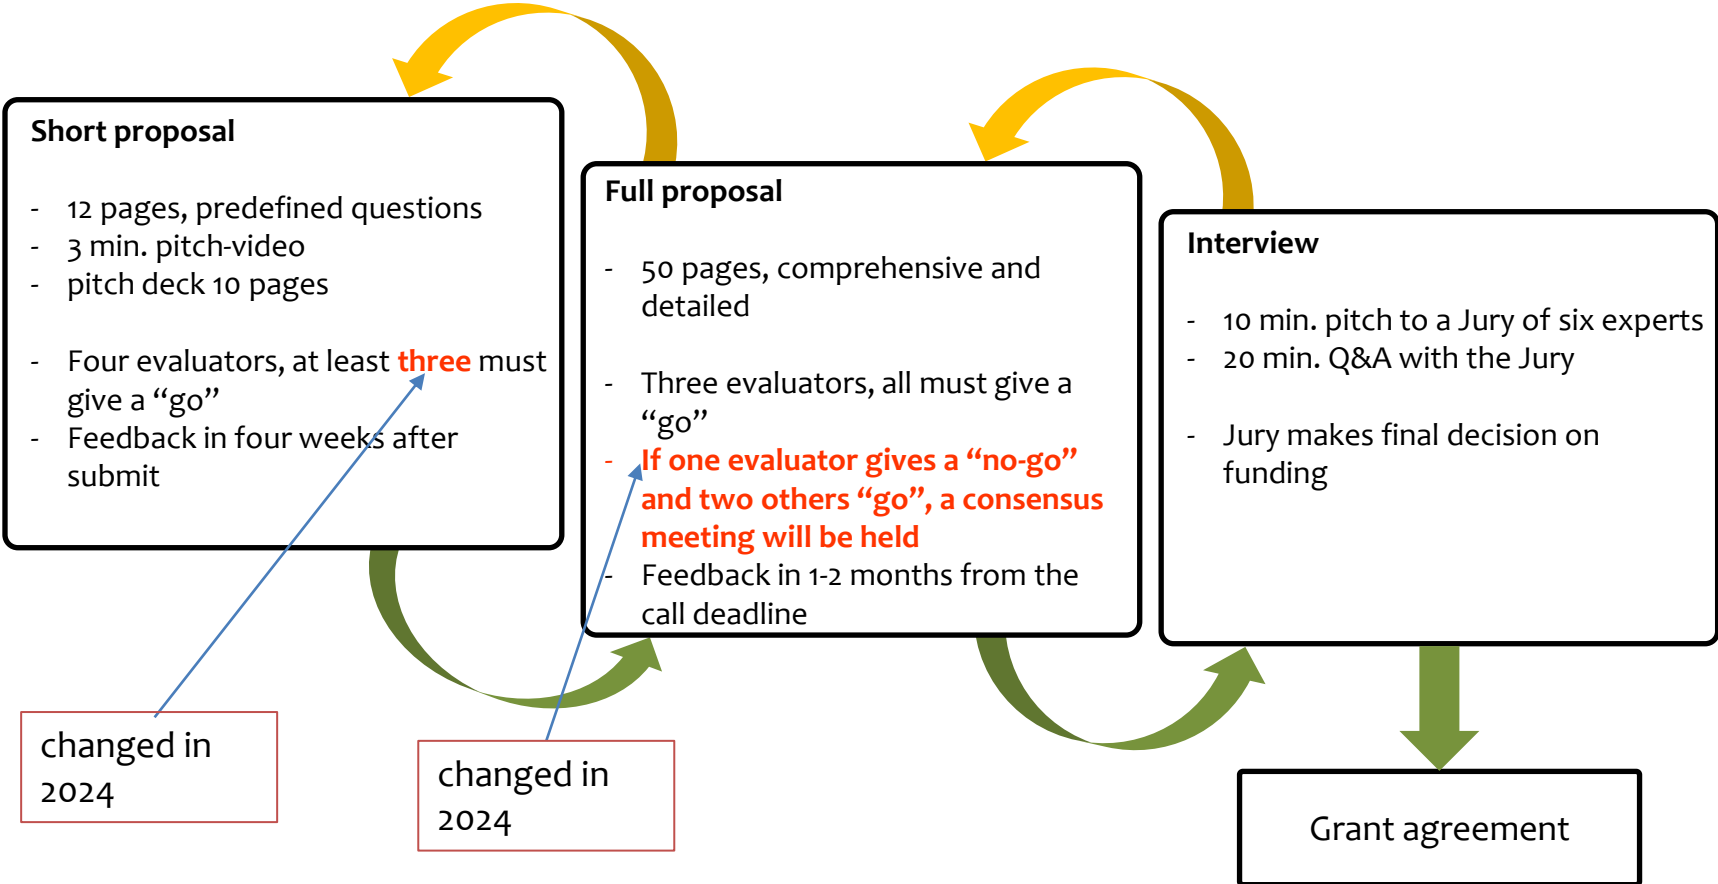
Short proposal

- 12 pages, predefined questions
- 3 min. pitch-video
- pitch deck 10 pages

- Four evaluators, at least three must give a “go”
- Feedback in four weeks after submit

Full proposal

- 50 pages, comprehensive and detailed

- Three evaluators, all must give a “go”
- If one evaluator gives a “no-go” and two others “go”, a consensus meeting will be held
- Feedback in 1-2 months from the call deadline

Interview

- 10 min. pitch to a Jury of six experts
- 20 min. Q&A with the Jury

- Jury makes final decision on funding

changed in 2024

changed in 2024

Grant agreement